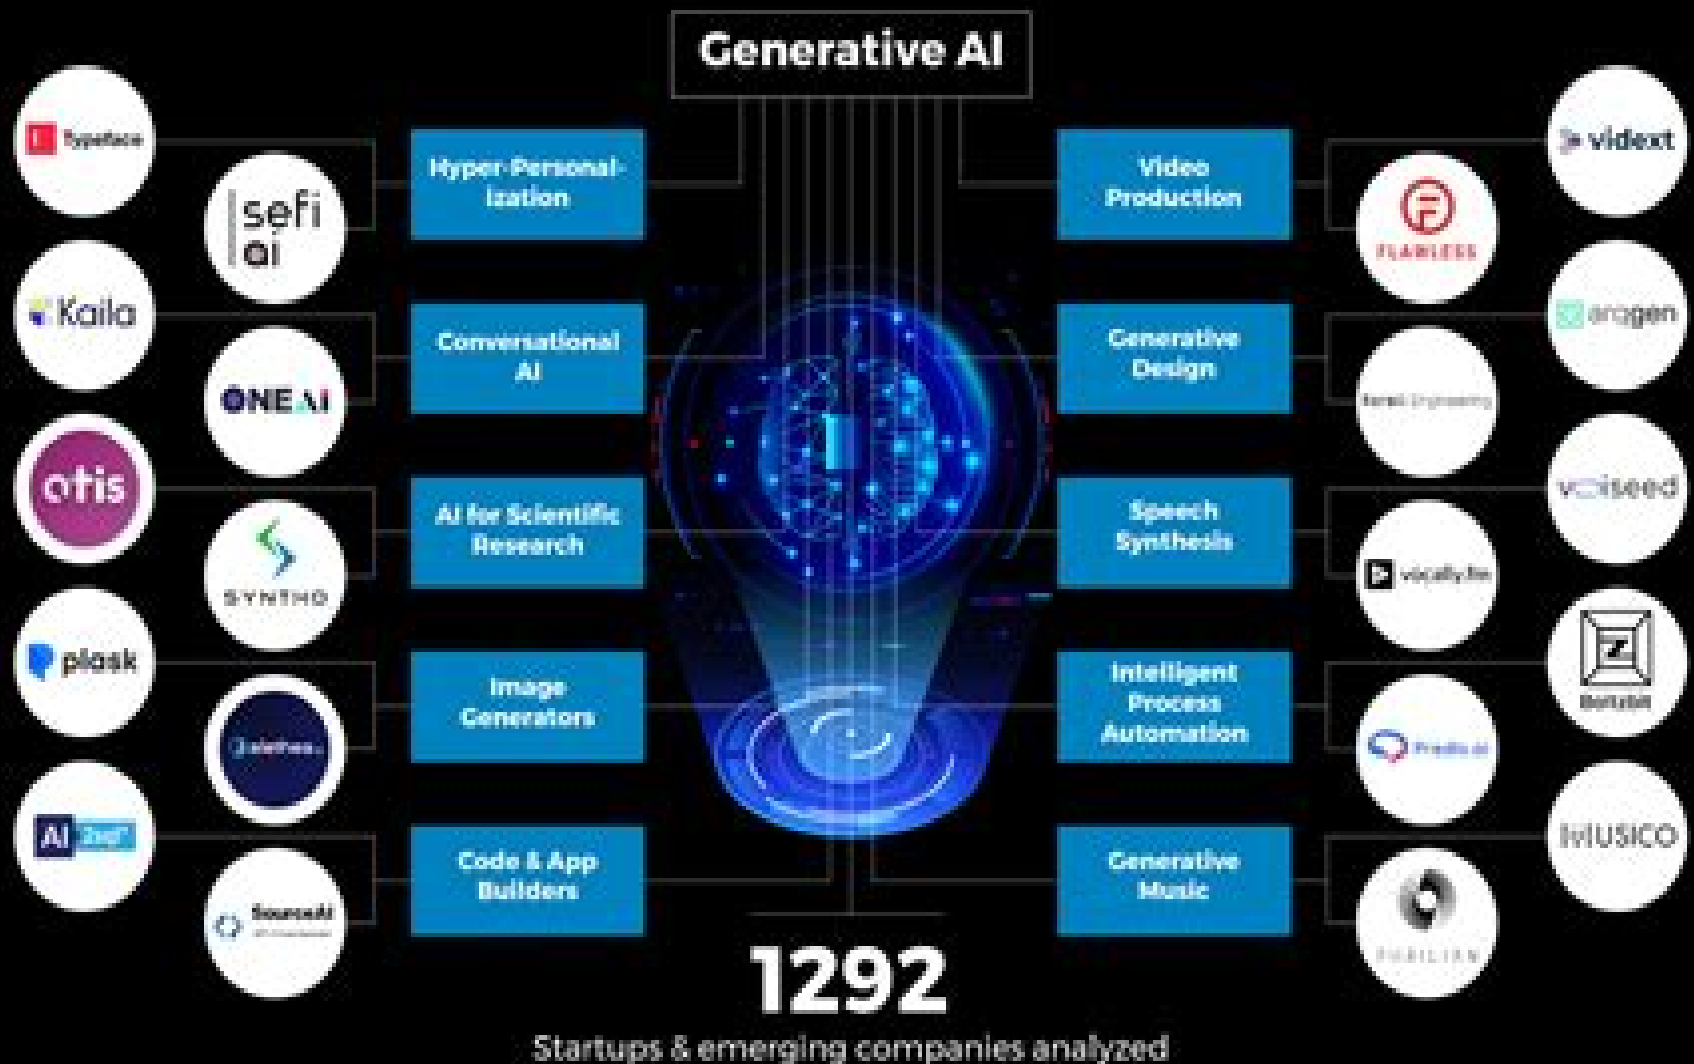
Generative AI

Typeface
sefi ai
Kaila
ONE AI
otis
SYNTHO
plask
alethea
AI 2ed
SourceAI

Hyper-Personalization
Conversational AI
AI for Scientific Research
Image Generators
Code & App Builders

Video Production
Generative Design
Speech Synthesis
Intelligent Process Automation
Generative Music

vidext
FLAWLESS
arqgen
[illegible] Engineering
voiseed
vocally.fm
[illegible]
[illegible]
MUSICO
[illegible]

1292
Startups & emerging companies analyzed